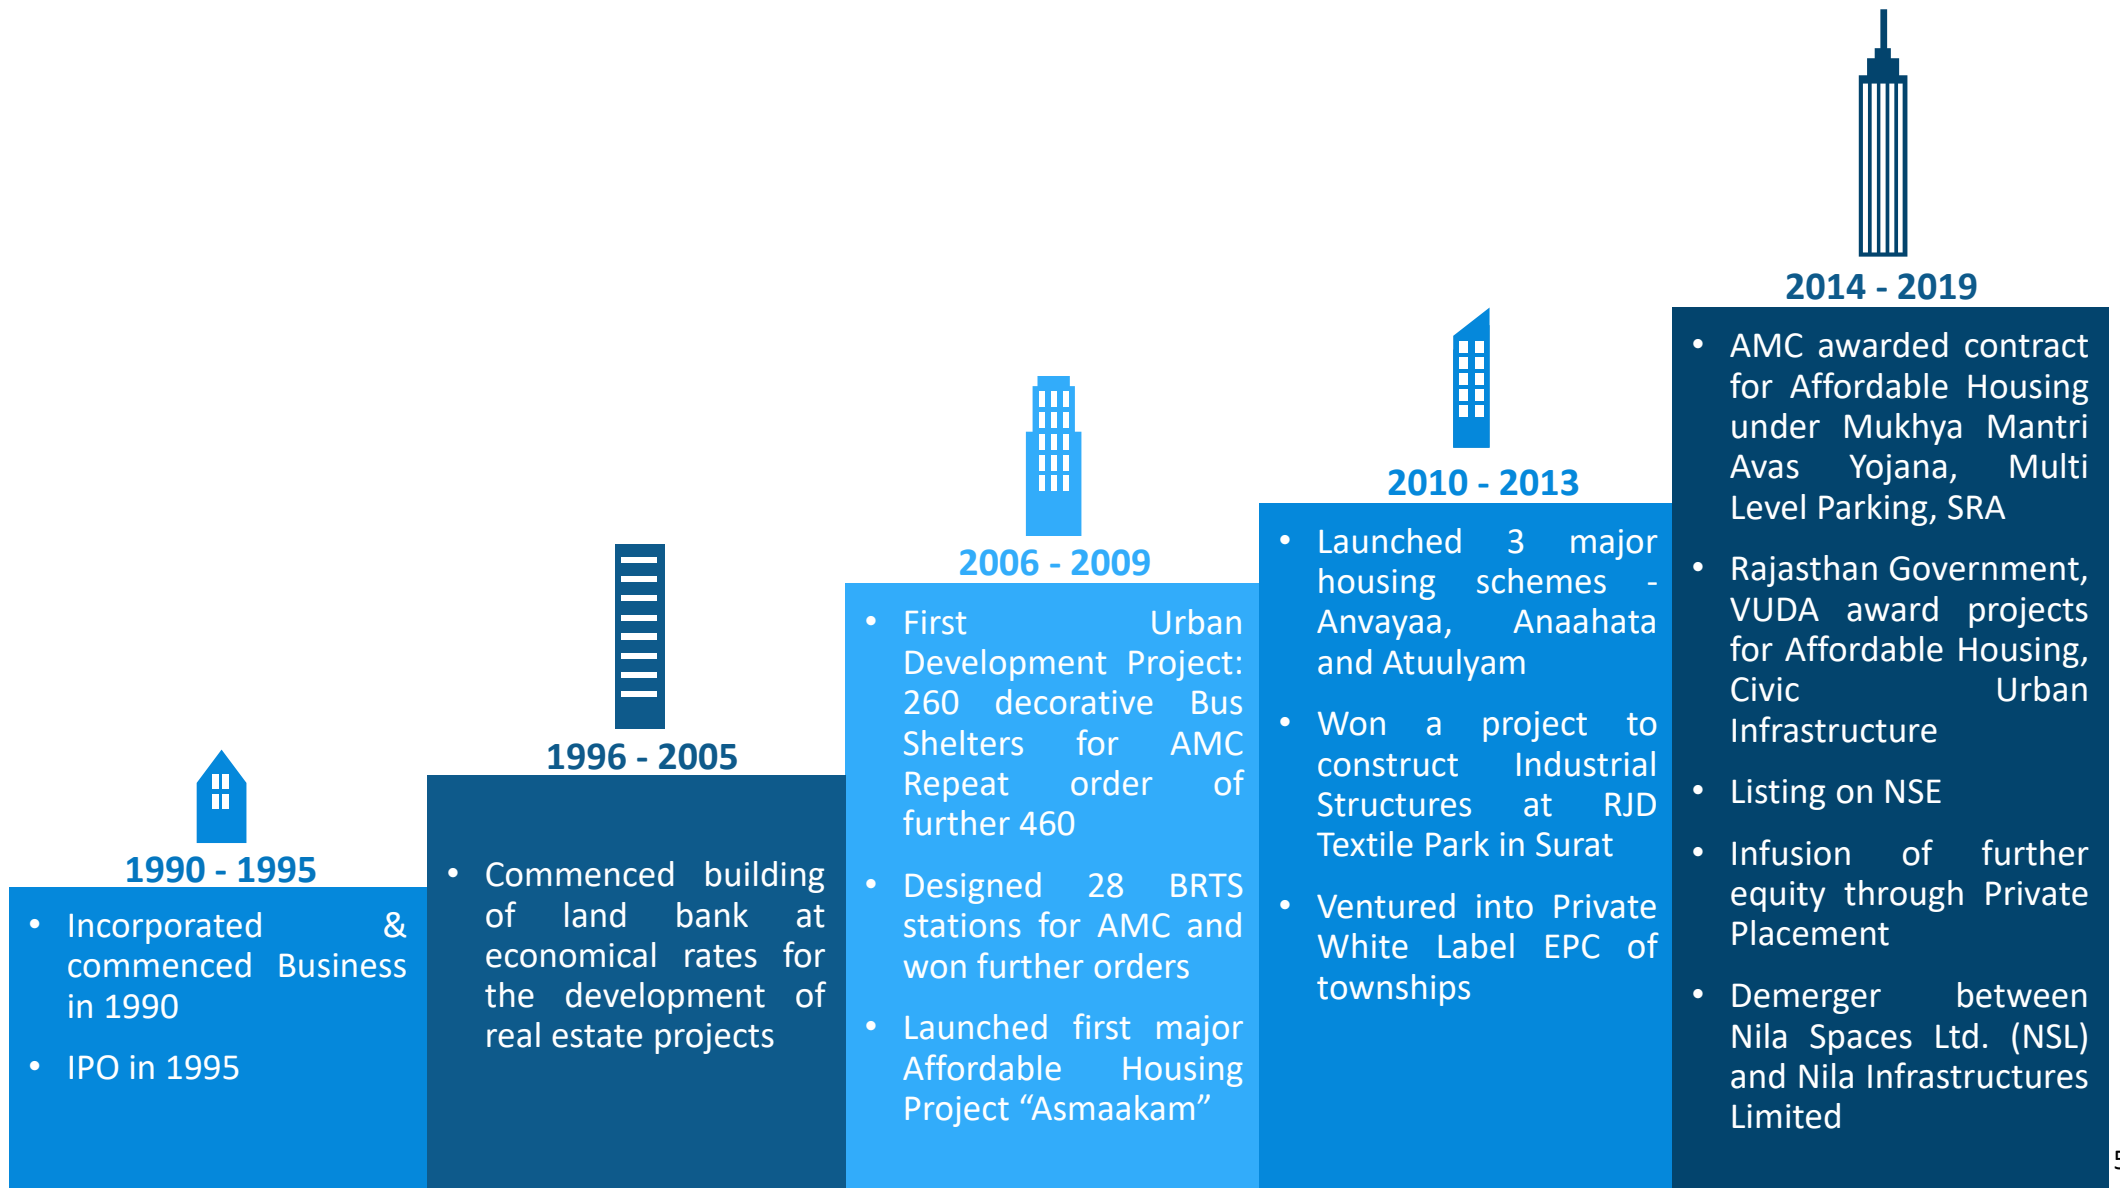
1990 - 1995

- Incorporated & commenced Business in 1990
- IPO in 1995

1996 - 2005

- Commenced building of land bank at economical rates for the development of real estate projects

2006 - 2009

- First Urban Development Project: 260 decorative Bus Shelters for AMC Repeat order of further 460
- Designed 28 BRTS stations for AMC and won further orders
- Launched first major Affordable Housing Project “Asmaakam”

2010 - 2013

- Launched 3 major housing schemes - Anvayaa, Anaahata and Atuulyam
- Won a project to construct Industrial Structures at RJD Textile Park in Surat
- Ventured into Private White Label EPC of townships

2014 - 2019

- AMC awarded contract for Affordable Housing under Mukhya Mantri Avas Yojana, Multi Level Parking, SRA
- Rajasthan Government, VUDA award projects for Affordable Housing, Civic Urban Infrastructure
- Listing on NSE
- Infusion of further equity through Private Placement
- Demerger between Nila Spaces Ltd. (NSL) and Nila Infrastructures Limited

5